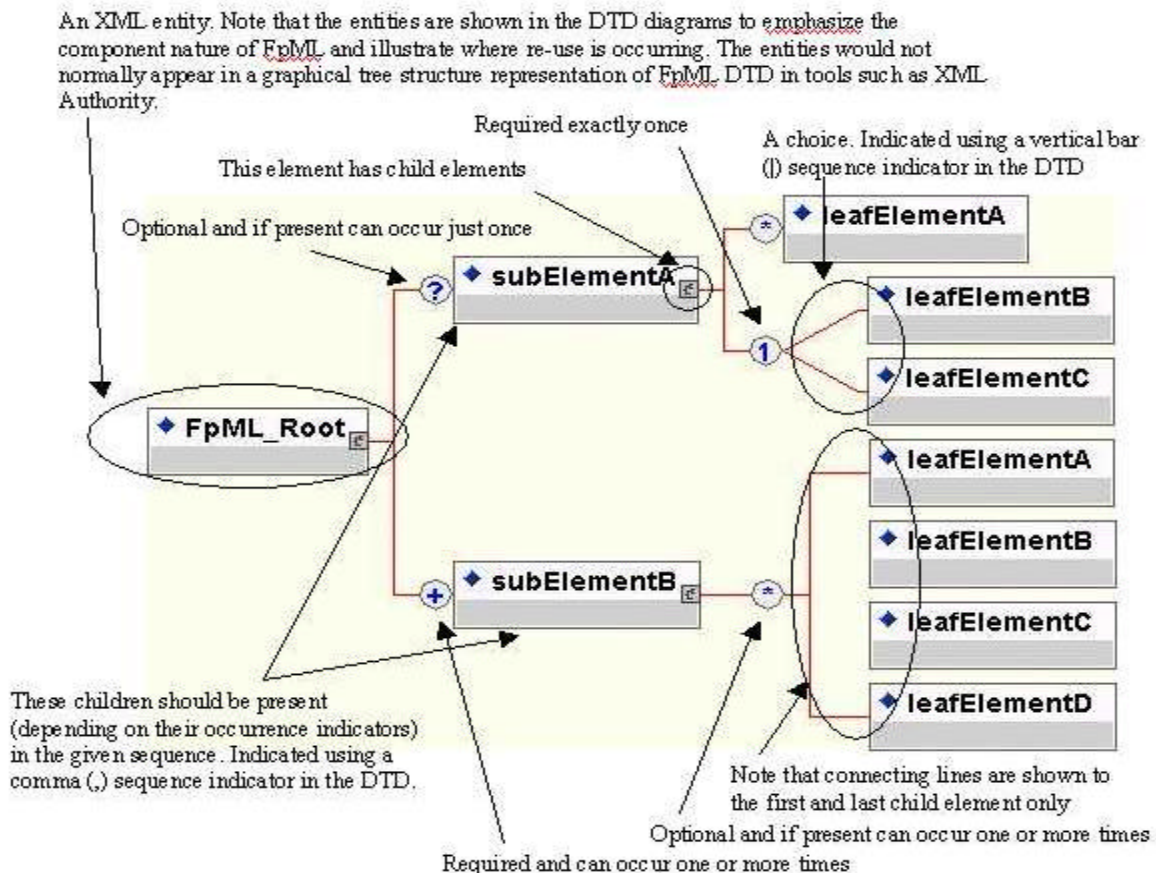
An XML entity. Note that the entities are shown in the DTD diagrams to emphasize the component nature of FpML and illustrate where re-use is occurring. The entities would not normally appear in a graphical tree structure representation of FpML DTD in tools such as XML Authority.

Required exactly once

A choice. Indicated using a vertical bar (|) sequence indicator in the DTD

This element has child elements

Optional and if present can occur just once

?

subElementA

*

leafElementA

1

leafElementB

leafElementC

FpML_Root

leafElementA

leafElementB

+

subElementB

*

leafElementC

leafElementD

These children should be present (depending on their occurrence indicators) in the given sequence. Indicated using a comma (,) sequence indicator in the DTD.

Note that connecting lines are shown to the first and last child element only

Optional and if present can occur one or more times

Required and can occur one or more times